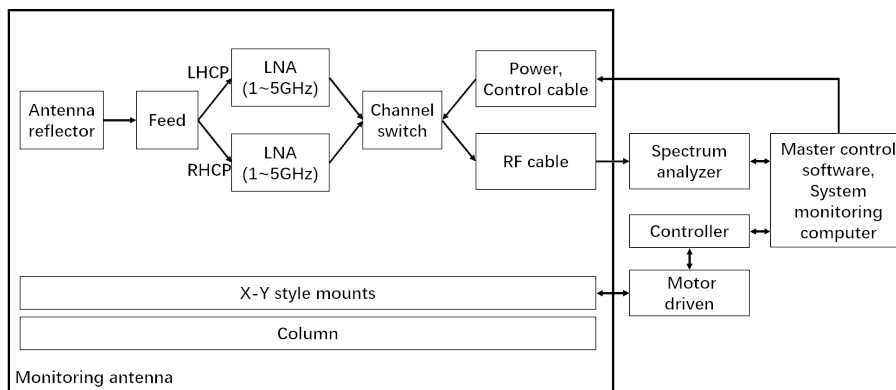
Antenna reflector

Feed

LHCP

RHCP

LNA (1~5GHz)

LNA (1~5GHz)

Channel switch

Power, Control cable

RF cable

Spectrum analyzer

Master control software, System monitoring computer

Controller

Motor driven

X-Y style mounts

Column

Monitoring antenna